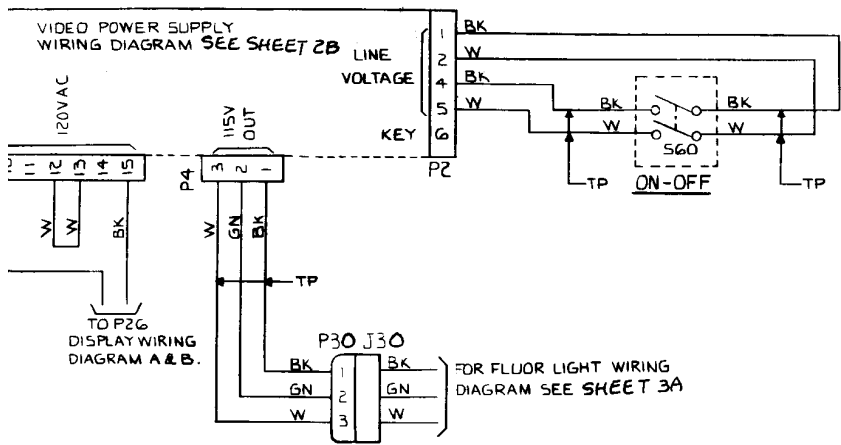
VIDEO POWER SUPPLY
WIRING DIAGRAM SEE SHEET 2B

LINE
VOLTAGE

KEY

1
2
4
5
6

P2

BK
W
BK
W

BK
W

BK
W

S60

ON-OFF

TP

TP

120VAC

11
12
13
14
15

W
W
BK

115V
OUT

P4

3
2
1

W
GN
BK

TP

TO P26
DISPLAY WIRING
DIAGRAM A & B.

P30 J30

BK
GN
W

1
2
3

BK
GN
W

FOR FLUOR LIGHT WIRING
DIAGRAM SEE SHEET 3A